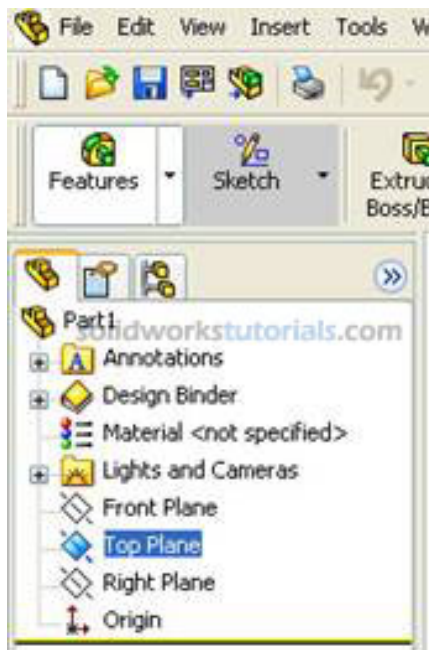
File Edit View Insert Tools W

Features Sketch Extru Boss/B

Part1
solidworkstutorials.com
Annotations
Design Binder
Material <not specified>
Lights and Cameras
Front Plane
Top Plane
Right Plane
Origin